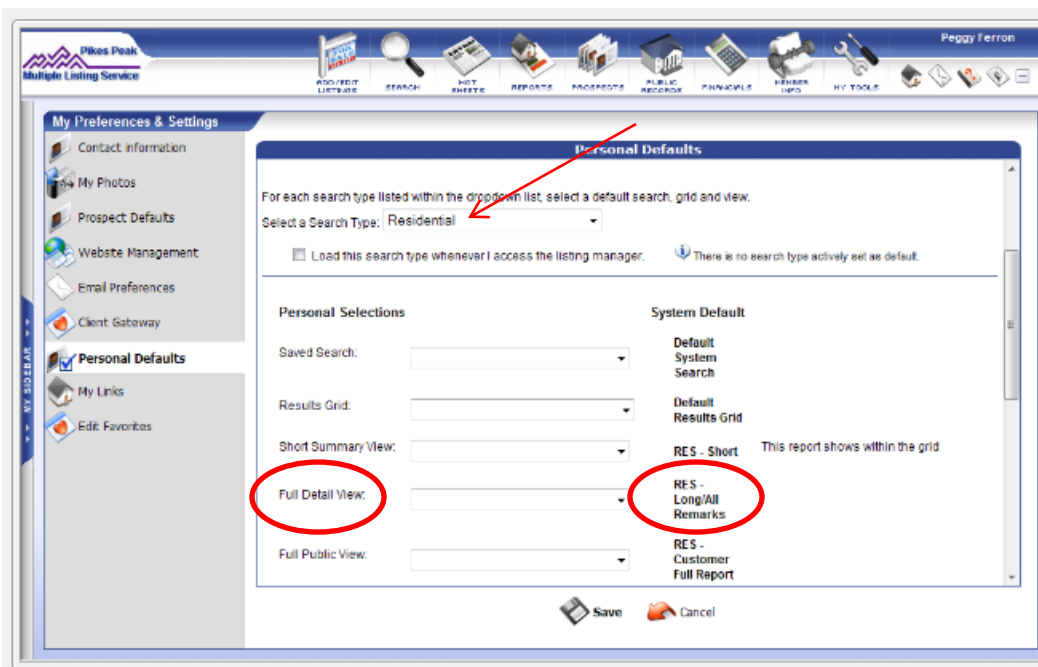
Pikes Peak
Multiple Listing Service

ADD/EDIT LISTINGS
SEARCH
HOT SHEETS
REPORTS
PROSPECTS
PUBLIC RECORDS
FINANCIALS
MEMBER INFO
MY TOOLS

Peggy Ferron

My Preferences & Settings

Contact information
My Photos
Prospect Defaults
Website Management
Email Preferences
Client Gateway
Personal Defaults
My Links
Edit Favorites

MY SIDEBAR

Personal Defaults

For each search type listed within the dropdown list, select a default search, grid and view.

Select a Search Type: Residential

Load this search type whenever I access the listing manager.

There is no search type actively set as default.

Personal Selections

System Default

Saved Search:

Default System Search

Results Grid:

Default Results Grid

Short Summary View:

RES - Short

This report shows within the grid

Full Detail View:

RES - Long/All Remarks

Full Public View:

RES - Customer Full Report

Save

Cancel